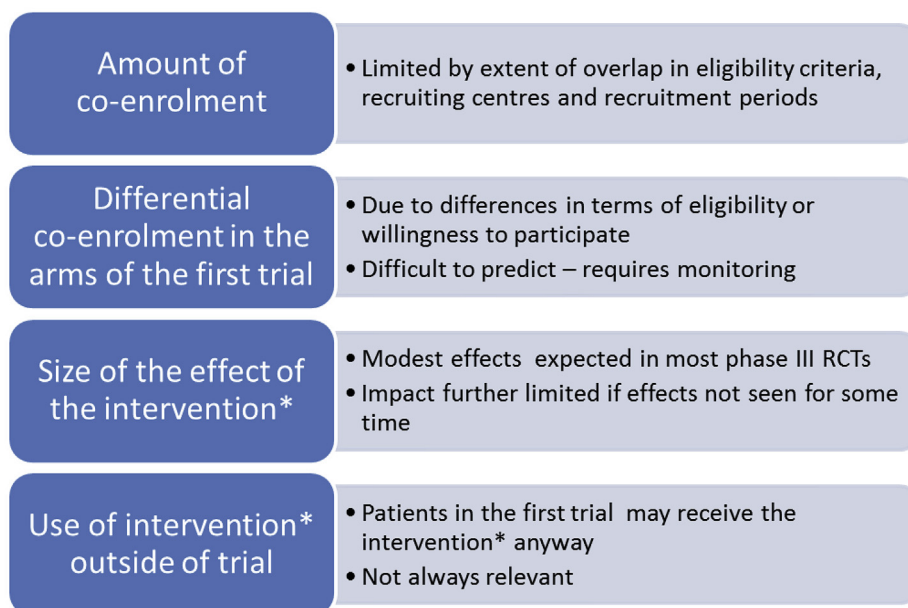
Amount of co-enrolment

• Limited by extent of overlap in eligibility criteria, recruiting centres and recruitment periods

Differential co-enrolment in the arms of the first trial

• Due to differences in terms of eligibility or willingness to participate
• Difficult to predict – requires monitoring

Size of the effect of the intervention*

• Modest effects expected in most phase III RCTs
• Impact further limited if effects not seen for some time

Use of intervention* outside of trial

• Patients in the first trial may receive the intervention* anyway
• Not always relevant